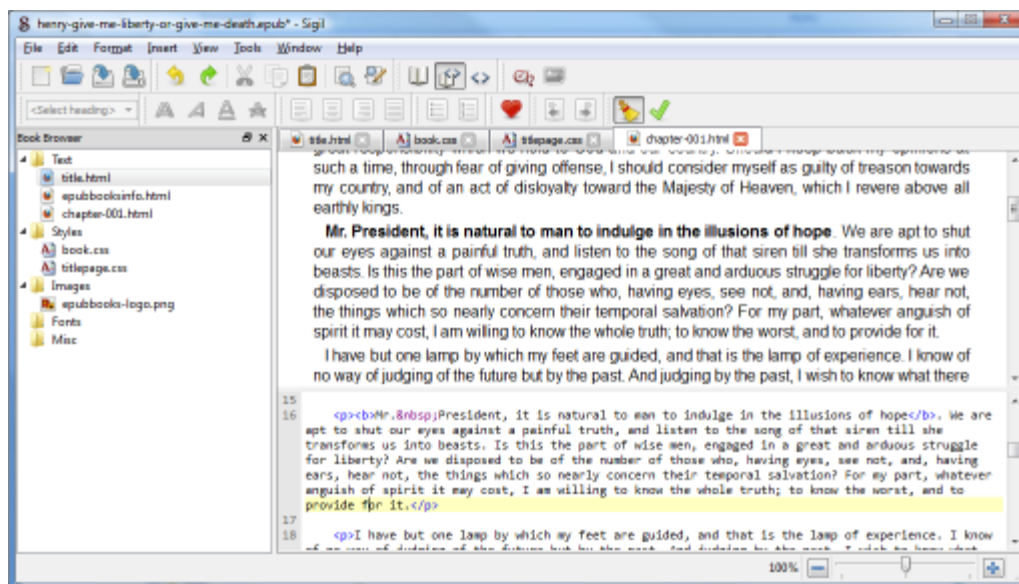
henry-give-me-liberty-or-give-me-death.epub* - Sigil

File Edit Format Insert View Tools Window Help

<Select heading>

Book Browser

Text
title.html
epubbooksinfo.html
chapter-001.html
Styles
book.css
titlepage.css
Images
epubbooks-logo.png
Fonts
Misc

title.html
book.css
titlepage.css
chapter-001.html

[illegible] such a time, through fear of giving offense, I should consider myself as guilty of treason towards my country, and of an act of disloyalty toward the Majesty of Heaven, which I revere above all earthly kings.

**Mr. President, it is natural to man to indulge in the illusions of hope**. We are apt to shut our eyes against a painful truth, and listen to the song of that siren till she transforms us into beasts. Is this the part of wise men, engaged in a great and arduous struggle for liberty? Are we disposed to be of the number of those who, having eyes, see not, and, having ears, hear not, the things which so nearly concern their temporal salvation? For my part, whatever anguish of spirit it may cost, I am willing to know the whole truth; to know the worst, and to provide for it.

I have but one lamp by which my feet are guided, and that is the lamp of experience. I know of no way of judging of the future but by the past. And judging by the past, I wish to know what there

15
16 <p><b>Mr.&nbsp;President, it is natural to man to indulge in the illusions of hope</b>. We are apt to shut our eyes against a painful truth, and listen to the song of that siren till she transforms us into beasts. Is this the part of wise men, engaged in a great and arduous struggle for liberty? Are we disposed to be of the number of those who, having eyes, see not, and, having ears, hear not, the things which so nearly concern their temporal salvation? For my part, whatever anguish of spirit it may cost, I am willing to know the whole truth; to know the worst, and to provide for it.</p>
17
18 <p>I have but one lamp by which my feet are guided, and that is the lamp of experience. I know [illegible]

100%